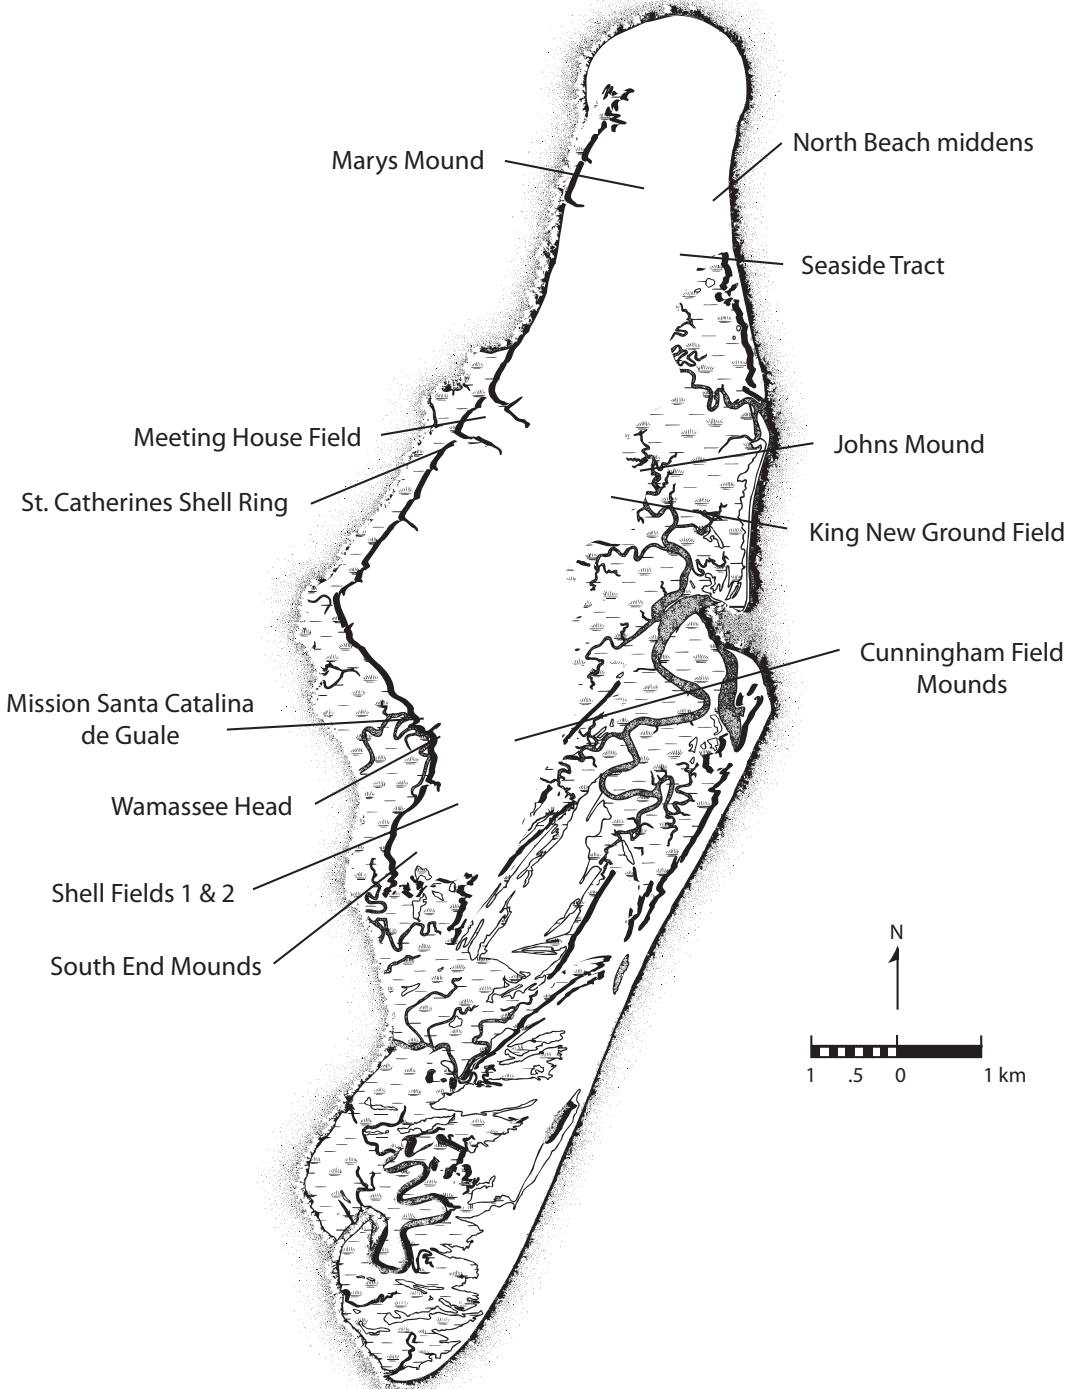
Marys Mound

North Beach middens

Seaside Tract

Meeting House Field

Johns Mound

St. Catherines Shell Ring

King New Ground Field

Cunningham Field Mounds

Mission Santa Catalina de Guale

Wamassee Head

Shell Fields 1 & 2

South End Mounds

N

1 .5 0 1 km